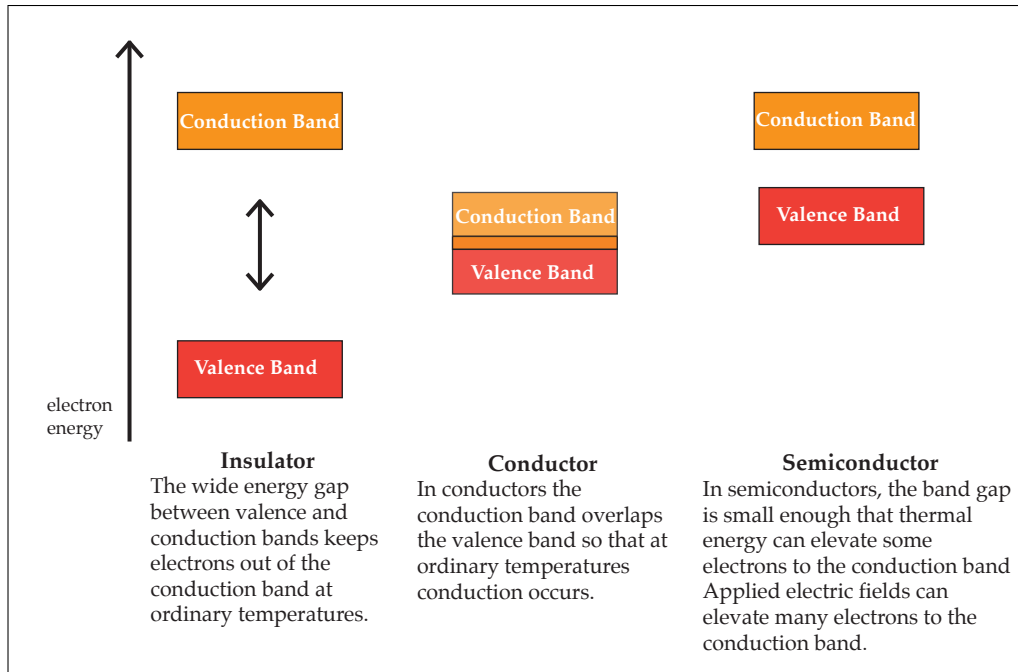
Conduction Band

Valence Band

electron energy

Conduction Band

Valence Band

Conduction Band

Valence Band

Insulator

The wide energy gap between valence and conduction bands keeps electrons out of the conduction band at ordinary temperatures.

Conductor

In conductors the conduction band overlaps the valence band so that at ordinary temperatures conduction occurs.

Semiconductor

In semiconductors, the band gap is small enough that thermal energy can elevate some electrons to the conduction band Applied electric fields can elevate many electrons to the conduction band.